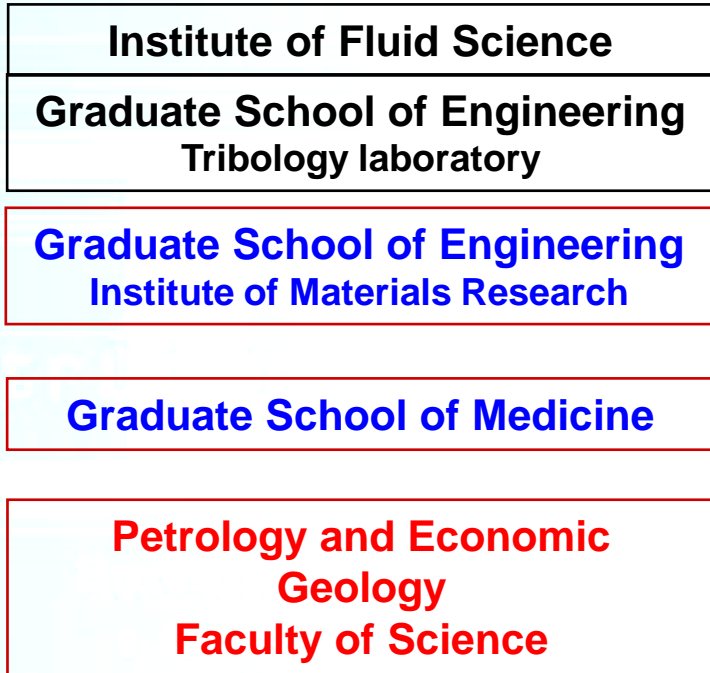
Institute of Fluid Science

Graduate School of Engineering
Tribology laboratory

Graduate School of Engineering
Institute of Materials Research

Graduate School of Medicine

Petrology and Economic Geology
Faculty of Science